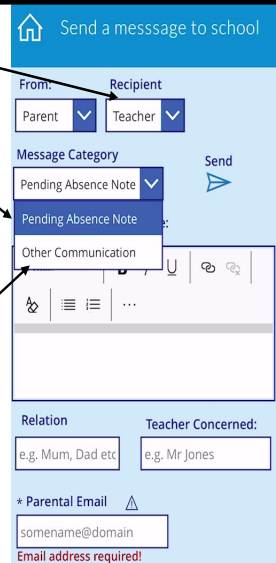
Send a messsage to school

From:
Parent

Recipient
Teacher

Message Category
Pending Absence Note

Send

Pending Absence Note
Other Communication

B / U

...

Relation
e.g. Mum, Dad etc

Teacher Concerned:
e.g. Mr Jones

* Parental Email
somename@domain
Email address required!